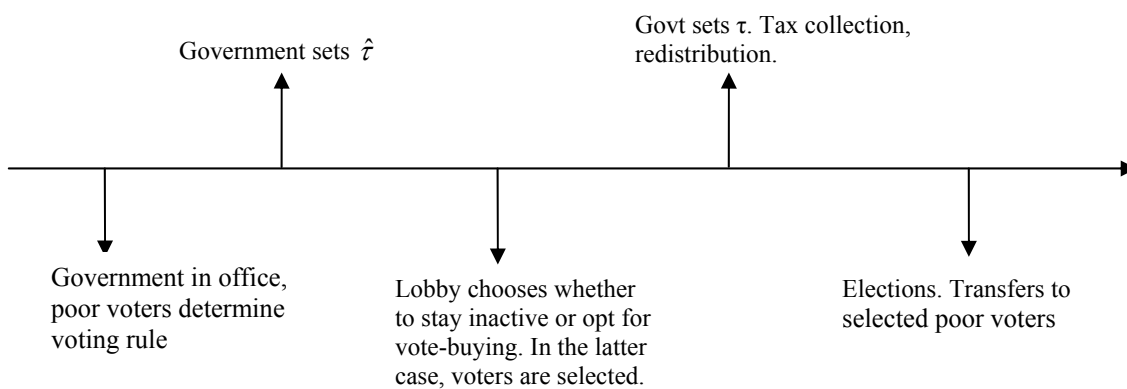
Government sets $\hat{\tau}$

Govt sets $\tau$. Tax collection, redistribution.

Government in office, poor voters determine voting rule

Lobby chooses whether to stay inactive or opt for vote-buying. In the latter case, voters are selected.

Elections. Transfers to selected poor voters